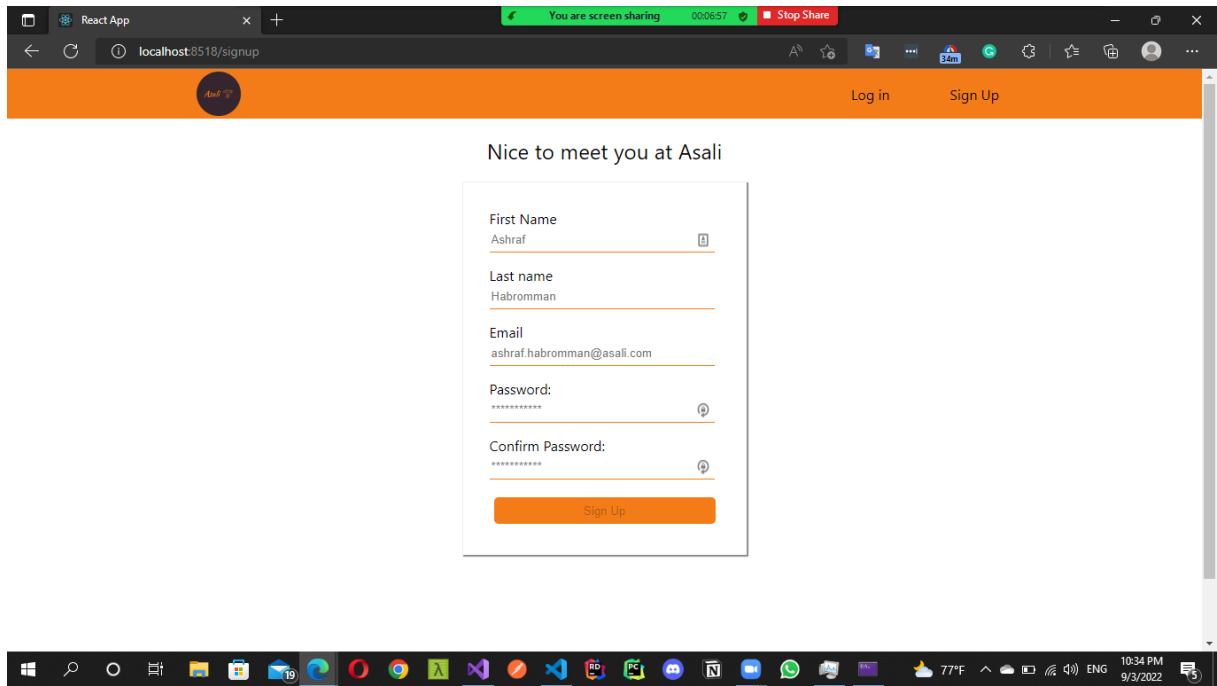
React App

You are screen sharing 00:06:57 Stop Share

localhost:8518/signup

34m

Asali

Log in Sign Up

Nice to meet you at Asali

First Name
Ashraf

Last name
Habromman

Email
ashraf.habromman@asali.com

Password:
***********

Confirm Password:
***********

Sign Up

19

77°F ENG 10:34 PM 9/3/2022 5